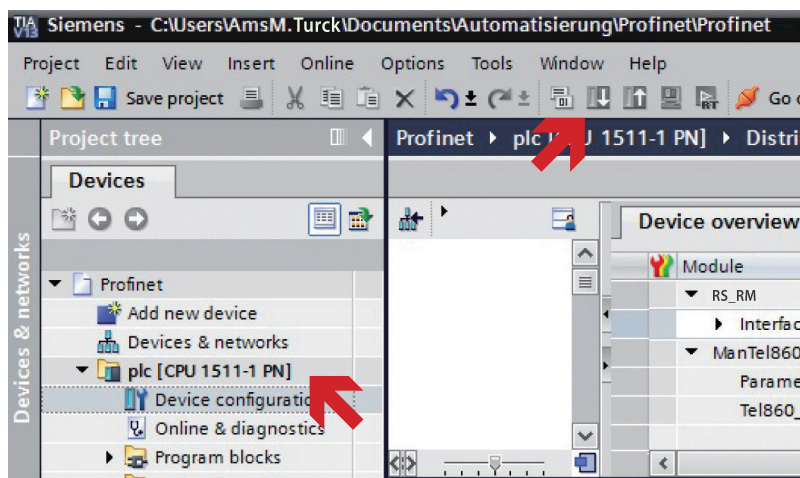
TIA V13 Siemens - C:\Users\AmsM.Turck\Documents\Automatisierung\Profinet\Profinet

Project Edit View Insert Online Options Tools Window Help

Save project

Go o

Project tree

Profinet ▸ plc [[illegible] 1511-1 PN] ▸ Distri

Devices

Devices & networks

Device overview

Module

Profinet

Add new device

Devices & networks

plc [CPU 1511-1 PN]

Device configuratio

Online & diagnostics

Program blocks

RS_RM

Interfac

ManTel860

Parame

Tel860_